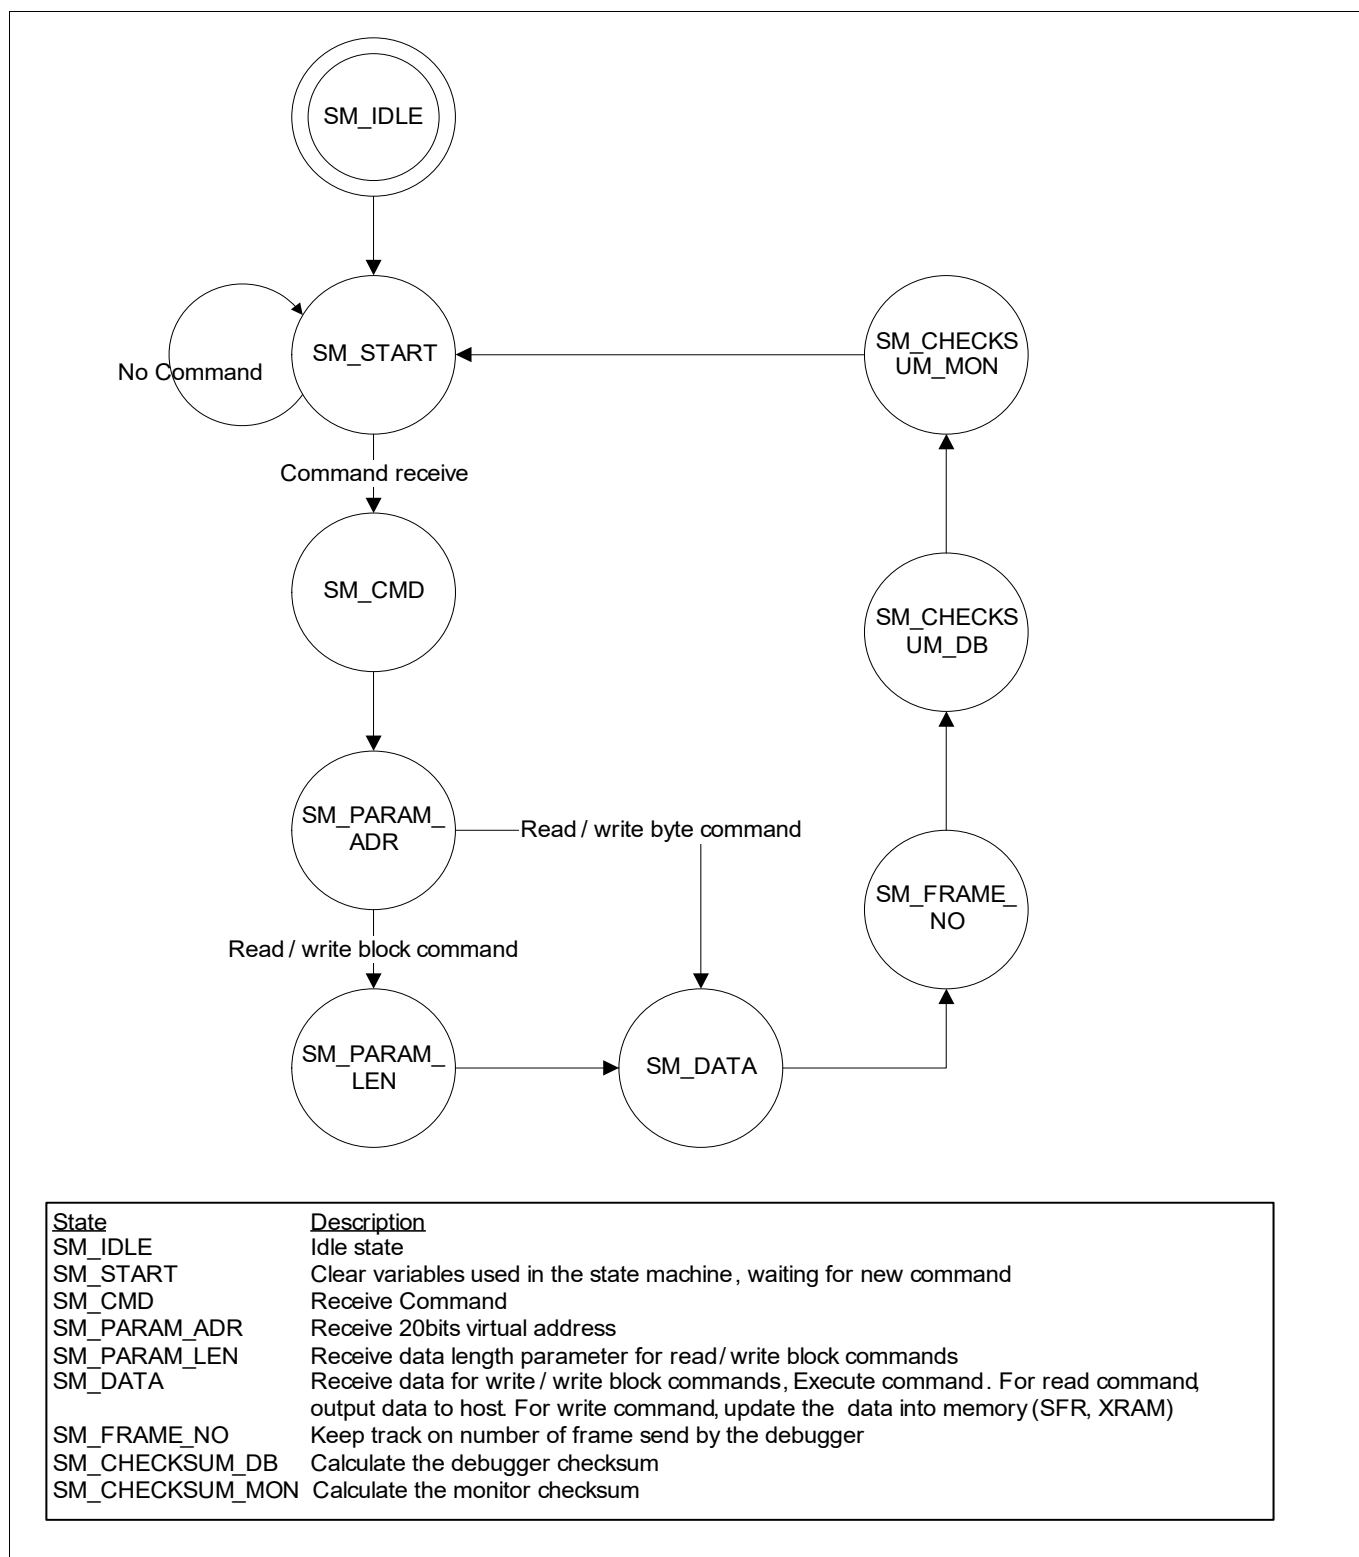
SM_IDLE

No Command

SM_START

SM_CHECKSUM_MON

Command receive

SM_CMD

SM_CHECKSUM_DB

SM_PARAM_ADR

Read / write byte command

SM_FRAME_NO

Read / write block command

SM_PARAM_LEN

SM_DATA

| State | Description |
|---|---|
| SM_IDLE | Idle state |
| SM_START | Clear variables used in the state machine, waiting for new command |
| SM_CMD | Receive Command |
| SM_PARAM_ADR | Receive 20bits virtual address |
| SM_PARAM_LEN | Receive data length parameter for read/ write block commands |
| SM_DATA | Receive data for write / write block commands, Execute command. For read command, output data to host. For write command, update the data into memory (SFR, XRAM) |
| SM_FRAME_NO | Keep track on number of frame send by the debugger |
| SM_CHECKSUM_DB | Calculate the debugger checksum |
| SM_CHECKSUM_MON | Calculate the monitor checksum |